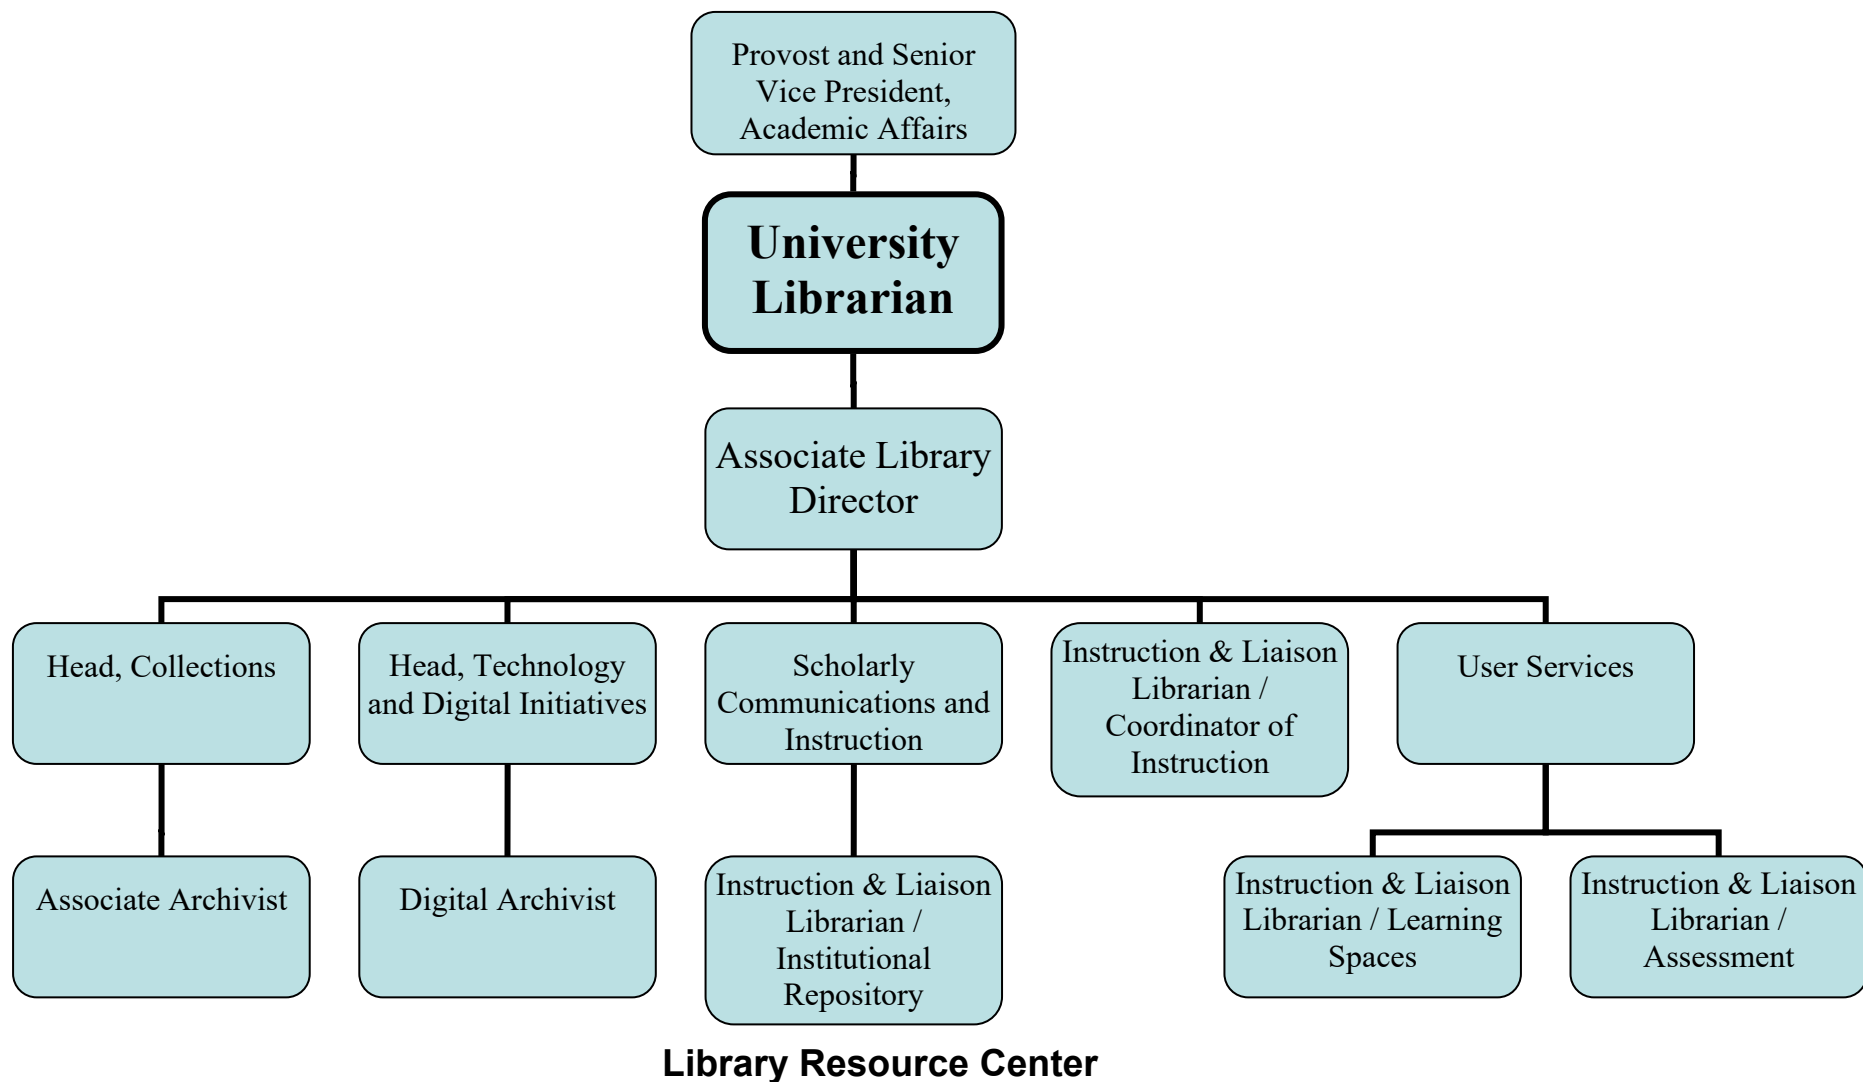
Provost and Senior Vice President, Academic Affairs

University Librarian

Associate Library Director

Head, Collections

Head, Technology and Digital Initiatives

Scholarly Communications and Instruction

Instruction & Liaison Librarian / Coordinator of Instruction

User Services

Associate Archivist

Digital Archivist

Instruction & Liaison Librarian / Institutional Repository

Instruction & Liaison Librarian / Learning Spaces

Instruction & Liaison Librarian / Assessment

Library Resource Center